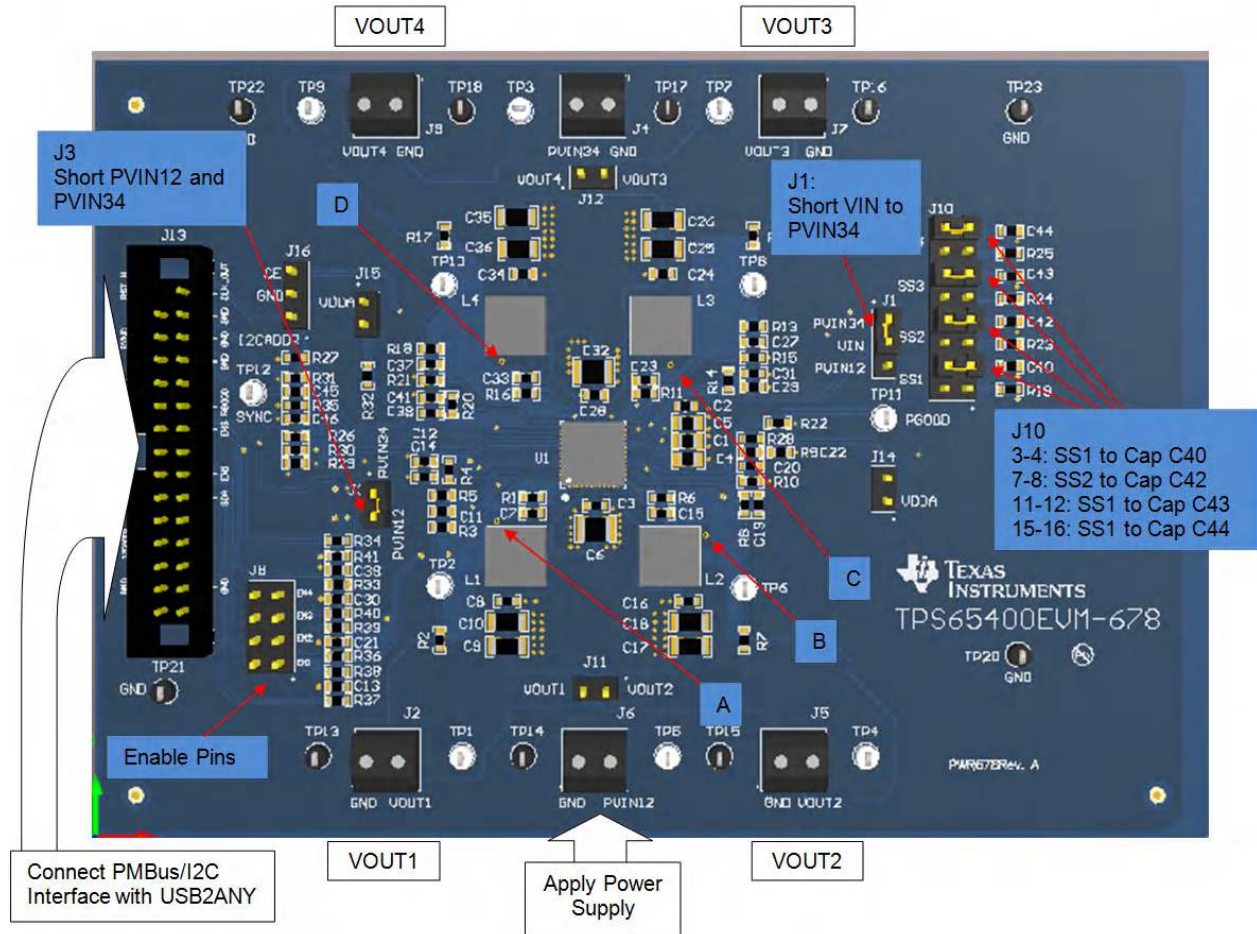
VOUT4

VOUT3

TP22

TP9

TP18

TP3

TP17

TP7

TP16

TP23

J9

VOUT4 GND

J4

PVIN34 GND

J7

VOUT3 GND

GND

J3
Short PVIN12 and PVIN34

VOUT4 J12 VOUT3

J1:
Short VIN to PVIN34

D

C35

C36

C34

C26

C25

C24

R17

TP13

TP8

J10

C44

R25

C43

R24

C42

R23

C40

R19

SS3

SS2

SS1

J13

J16

CE

GND

J15

VDDA

L4

L3

PVIN34

VIN

PVIN12

J1

TP11

PGOOD

I2CADDR

R27

TP12

SYNC

R31

R18

C37

R21

C41

C38

R32

R20

C33

R16

C32

C28

C23

R11

R14

R13

C27

R15

C31

C29

C2

C5

C1

C4

R22

R28

R9

C22

C20

R10

J10
3-4: SS1 to Cap C40
7-8: SS2 to Cap C42
11-12: SS1 to Cap C43
15-16: SS1 to Cap C44

R26

R30

PVIN34

PVIN12

R4

R5

C11

R3

U1

R1

C7

C3

C6

R6

C15

R8

C19

J14

VDDA

TEXAS INSTRUMENTS

TPS65400EVM-678

C

R34

R41

C39

R33

C30

R40

R39

C21

R36

R38

C13

R37

J8

TP2

L1

L2

TP6

C8

C10

C9

R2

C16

C18

C17

R7

B

TP20

GND

TP21

GND

VOUT1 J11 VOUT2

A

Enable Pins

TP13

J2

TP1

TP14

J6

TP5

TP15

J5

TP4

GND VOUT1

GND PVIN12

GND VOUT2

PWR678Rev. A

Connect PMBus/I2C Interface with USB2ANY

VOUT1

Apply Power Supply

VOUT2